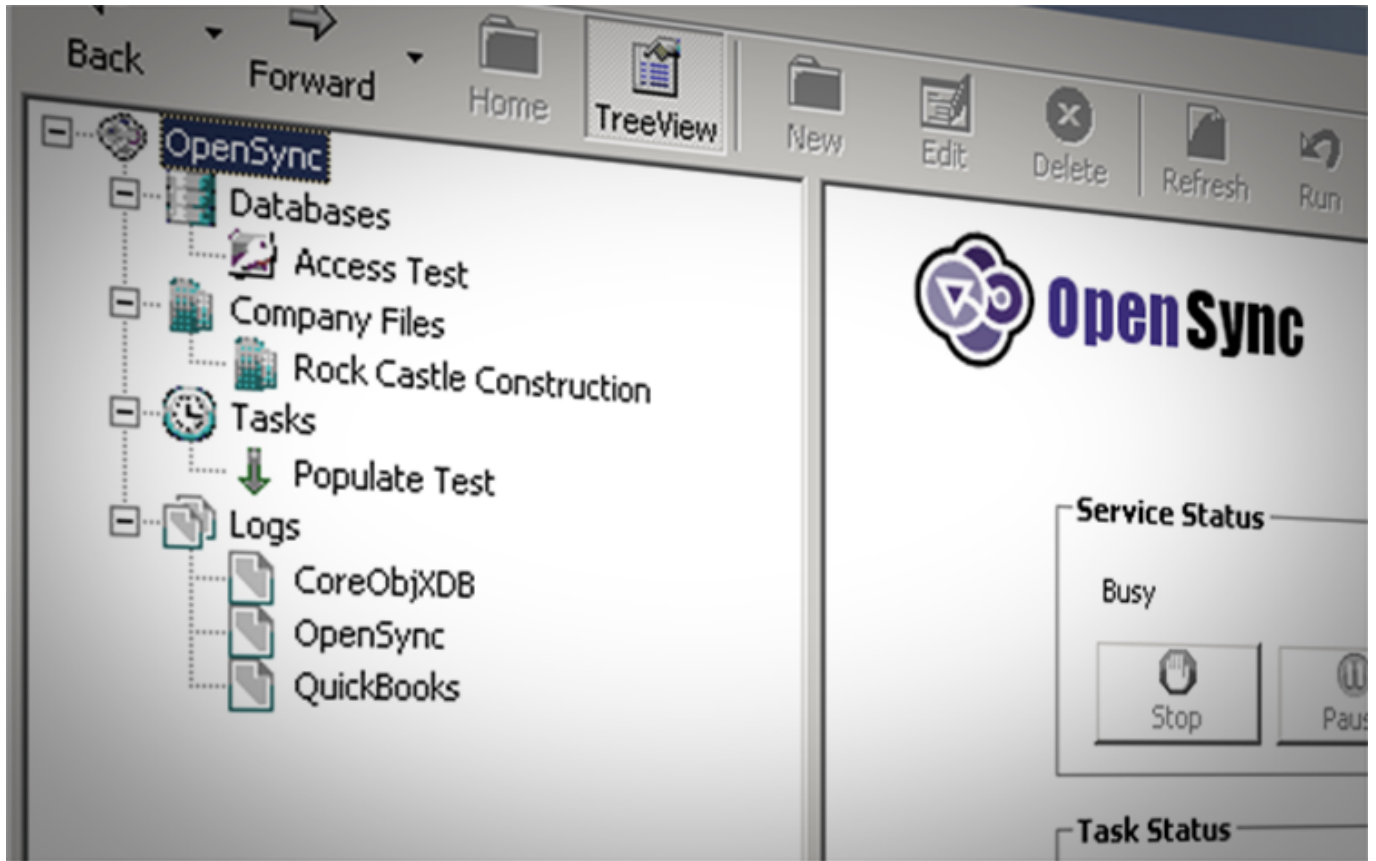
Back Forward Home TreeView New Edit Delete Refresh Run

OpenSync
Databases
Access Test
Company Files
Rock Castle Construction
Tasks
Populate Test
Logs
CoreObjXDB
OpenSync
QuickBooks

OpenSync

Service Status

Busy

Stop Paus

Task Status